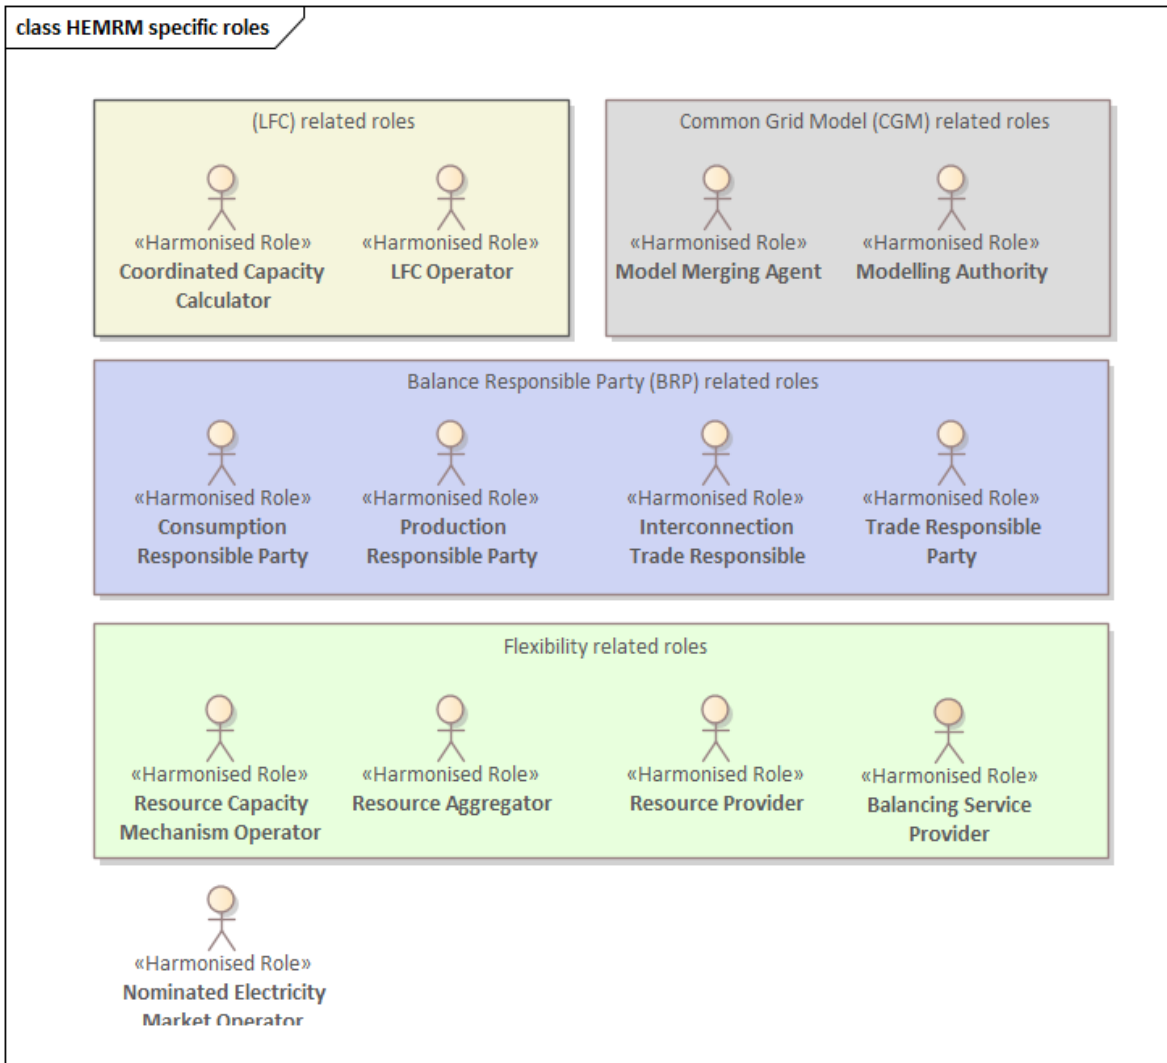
class HEMRM specific roles

(LFC) related roles

«Harmonised Role»
Coordinated Capacity Calculator

«Harmonised Role»
LFC Operator

Common Grid Model (CGM) related roles

«Harmonised Role»
Model Merging Agent

«Harmonised Role»
Modelling Authority

Balance Responsible Party (BRP) related roles

«Harmonised Role»
Consumption Responsible Party

«Harmonised Role»
Production Responsible Party

«Harmonised Role»
Interconnection Trade Responsible

«Harmonised Role»
Trade Responsible Party

Flexibility related roles

«Harmonised Role»
Resource Capacity Mechanism Operator

«Harmonised Role»
Resource Aggregator

«Harmonised Role»
Resource Provider

«Harmonised Role»
Balancing Service Provider

«Harmonised Role»
Nominated Electricity Market Operator